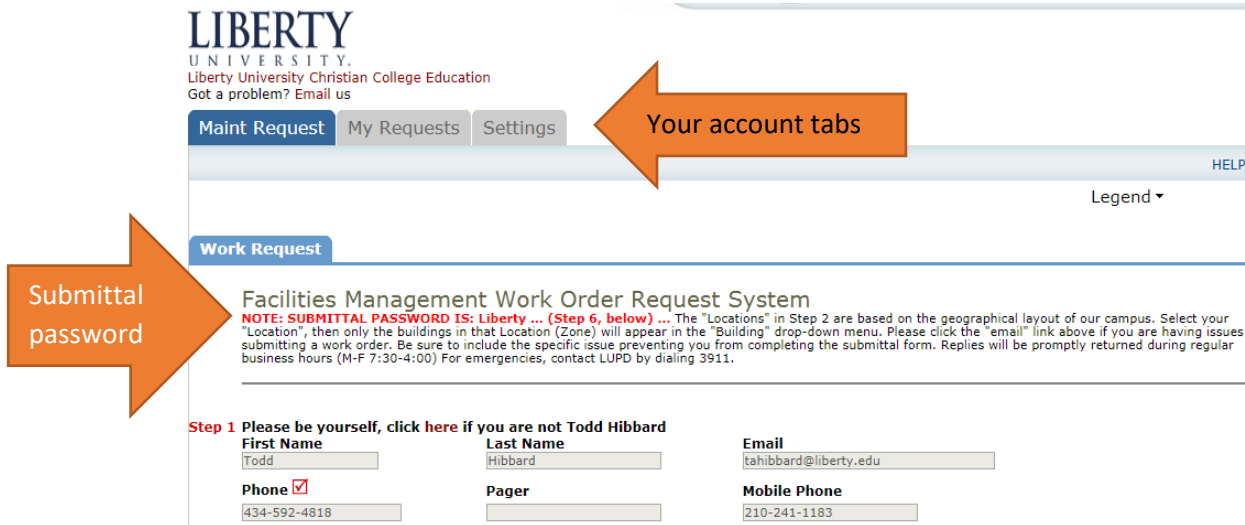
LIBERTY
UNIVERSITY.
Liberty University Christian College Education
Got a problem? Email us

Maint Request | My Requests | Settings

Your account tabs

HELP

Legend ▾

Work Request

Submittal password

Facilities Management Work Order Request System

NOTE: SUBMITTAL PASSWORD IS: Liberty ... (Step 6, below) ... The "Locations" in Step 2 are based on the geographical layout of our campus. Select your "Location", then only the buildings in that Location (Zone) will appear in the "Building" drop-down menu. Please click the "email" link above if you are having issues submitting a work order. Be sure to include the specific issue preventing you from completing the submittal form. Replies will be promptly returned during regular business hours (M-F 7:30-4:00) For emergencies, contact LUPD by dialing 3911.

Step 1 Please be yourself, click here if you are not Todd Hibbard

First Name
Todd

Last Name
Hibbard

Email
tahibbard@liberty.edu

Phone ☑
434-592-4818

Pager

Mobile Phone
210-241-1183